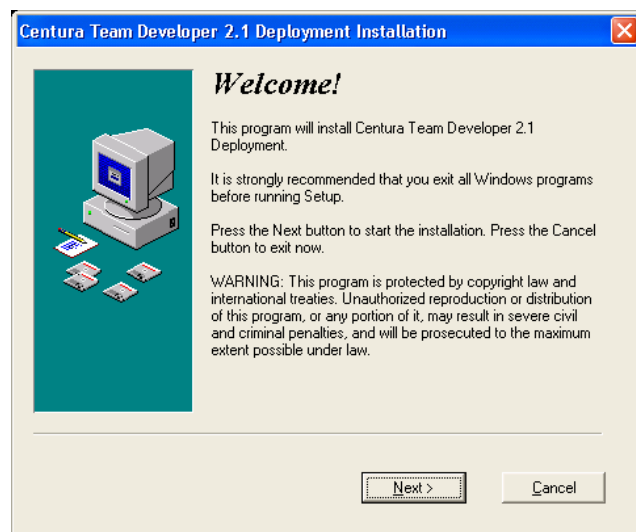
Centura Team Developer 2.1 Deployment Installation

Welcome!

This program will install Centura Team Developer 2.1 Deployment.

It is strongly recommended that you exit all Windows programs before running Setup.

Press the Next button to start the installation. Press the Cancel button to exit now.

WARNING: This program is protected by copyright law and international treaties. Unauthorized reproduction or distribution of this program, or any portion of it, may result in severe civil and criminal penalties, and will be prosecuted to the maximum extent possible under law.

Next >

Cancel